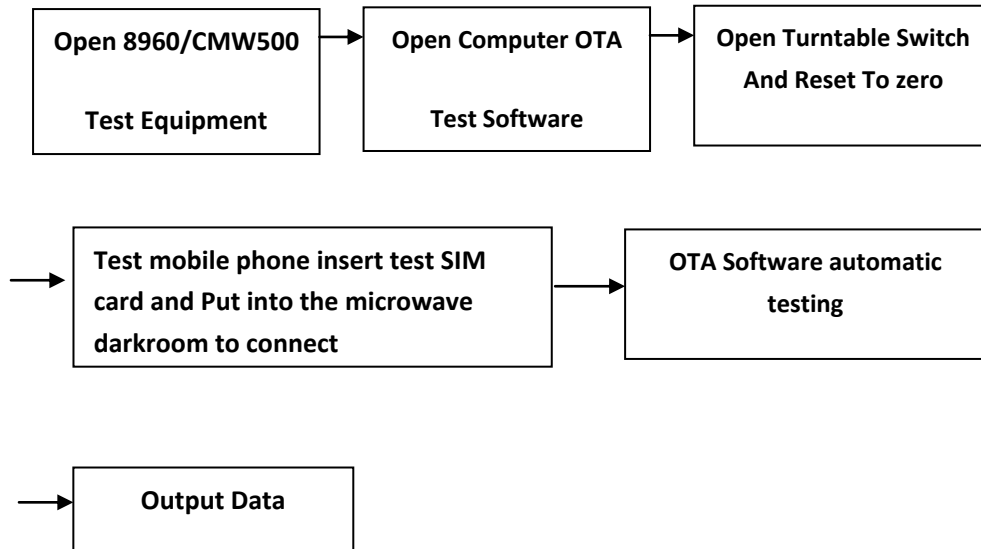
Open 8960/CMW500

Test Equipment

Open Computer OTA

Test Software

Open Turntable Switch And Reset To zero

Test mobile phone insert test SIM card and Put into the microwave darkroom to connect

OTA Software automatic testing

Output Data